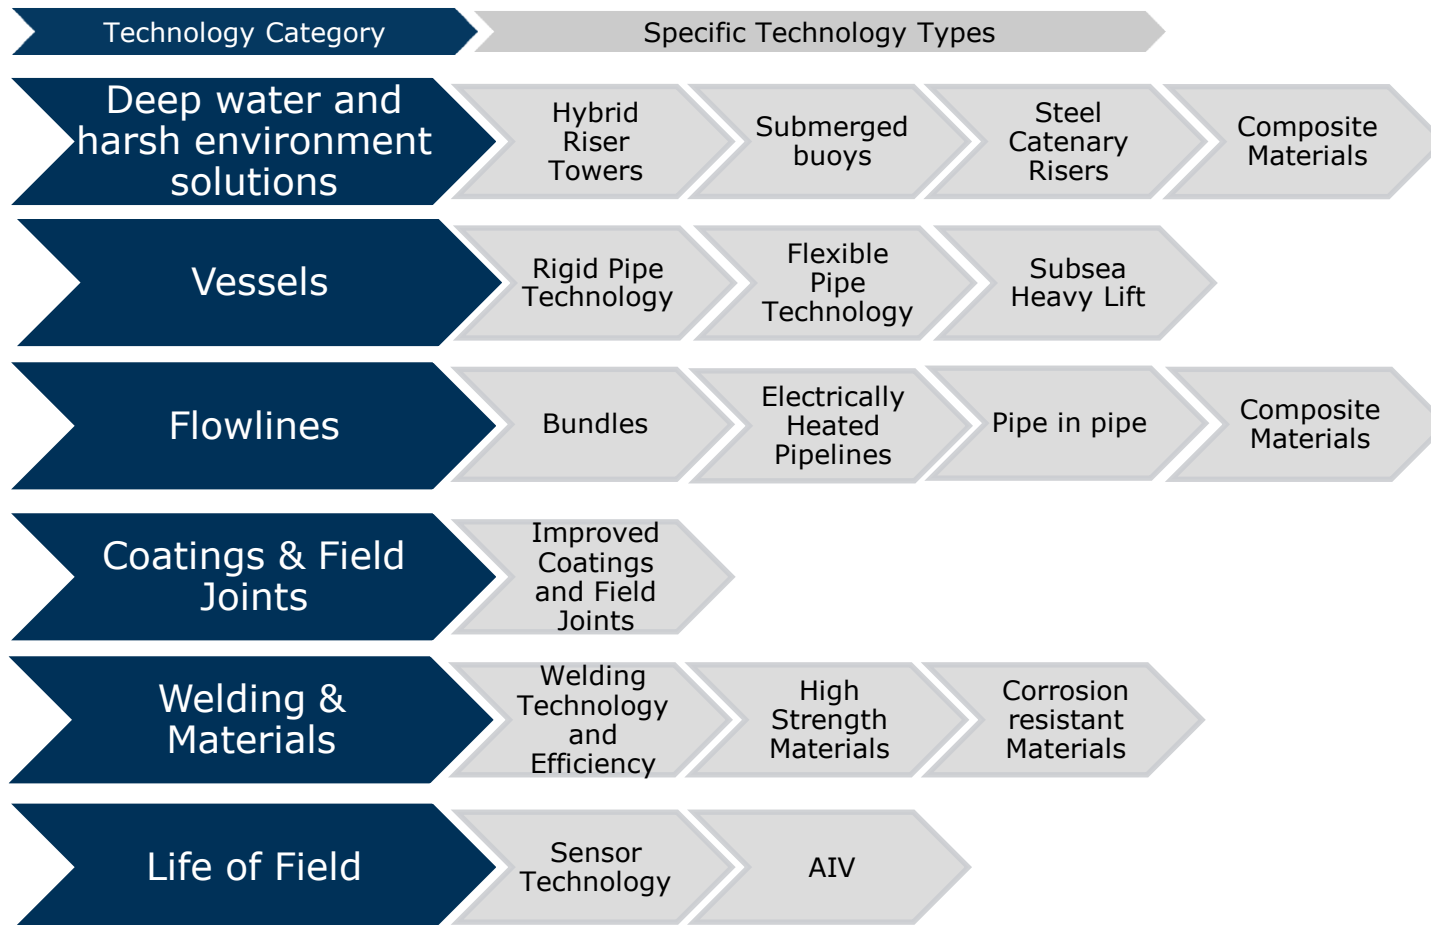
Technology Category

Specific Technology Types

Deep water and harsh environment solutions

Hybrid Riser Towers

Submerged buoys

Steel Catenary Risers

Composite Materials

Vessels

Rigid Pipe Technology

Flexible Pipe Technology

Subsea Heavy Lift

Flowlines

Bundles

Electrically Heated Pipelines

Pipe in pipe

Composite Materials

Coatings & Field Joints

Improved Coatings and Field Joints

Welding & Materials

Welding Technology and Efficiency

High Strength Materials

Corrosion resistant Materials

Life of Field

Sensor Technology

AIV